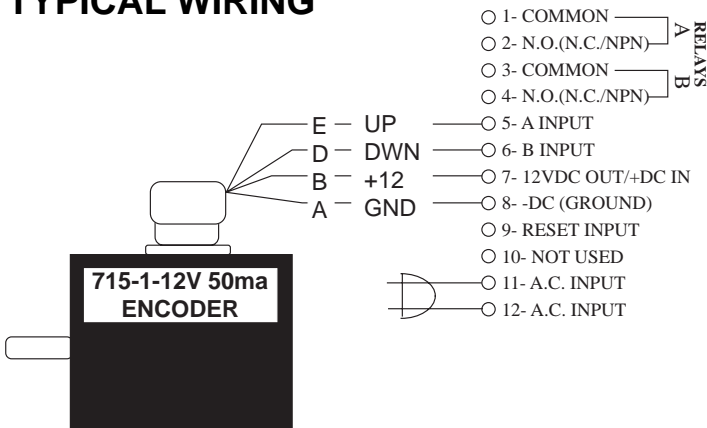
TYPICAL WIRING

1- COMMON
2- N.O.(N.C./NPN)
3- COMMON
4- N.O.(N.C./NPN)
RELAYS
A
B
5- A INPUT
6- B INPUT
7- 12VDC OUT/+DC IN
8- -DC (GROUND)
9- RESET INPUT
10- NOT USED
11- A.C. INPUT
12- A.C. INPUT

E — UP
D — DWN
B — +12
A — GND

715-1-12V 50ma
ENCODER